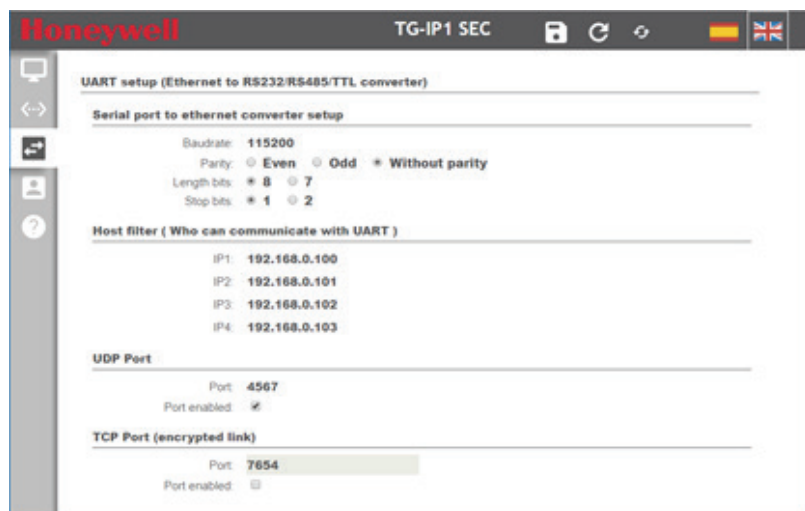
Honeywell

TG-IP1 SEC

UART setup (Ethernet to RS232/RS485/TTL converter)

Serial port to ethernet converter setup

Baudrate: 115200

Parity: Even Odd Without parity

Length bits: 8 7

Stop bits: 1 2

Host filter ( Who can communicate with UART )

IP1: 192.168.0.100

IP2: 192.168.0.101

IP3: 192.168.0.102

IP4: 192.168.0.103

UDP Port

Port: 4567

Port enabled:

TCP Port (encrypted link)

Port: 7654

Port enabled: